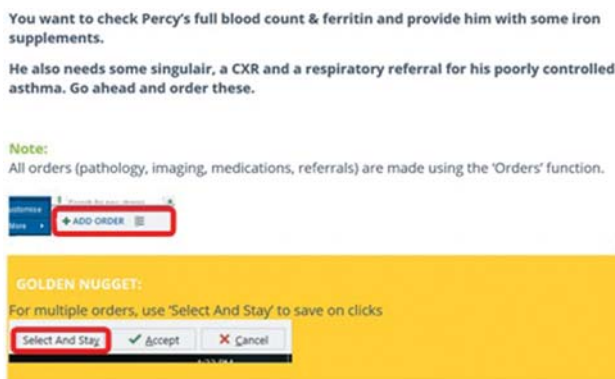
You want to check Percy's full blood count & ferritin and provide him with some iron supplements.

He also needs some singulair, a CXR and a respiratory referral for his poorly controlled asthma. Go ahead and order these.

Note:
All orders (pathology, imaging, medications, referrals) are made using the 'Orders' function.

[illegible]
ustomise
More
+ ADD ORDER

GOLDEN NUGGET:
For multiple orders, use 'Select And Stay' to save on clicks

Select And Stay ✓ Accept ✗ Cancel